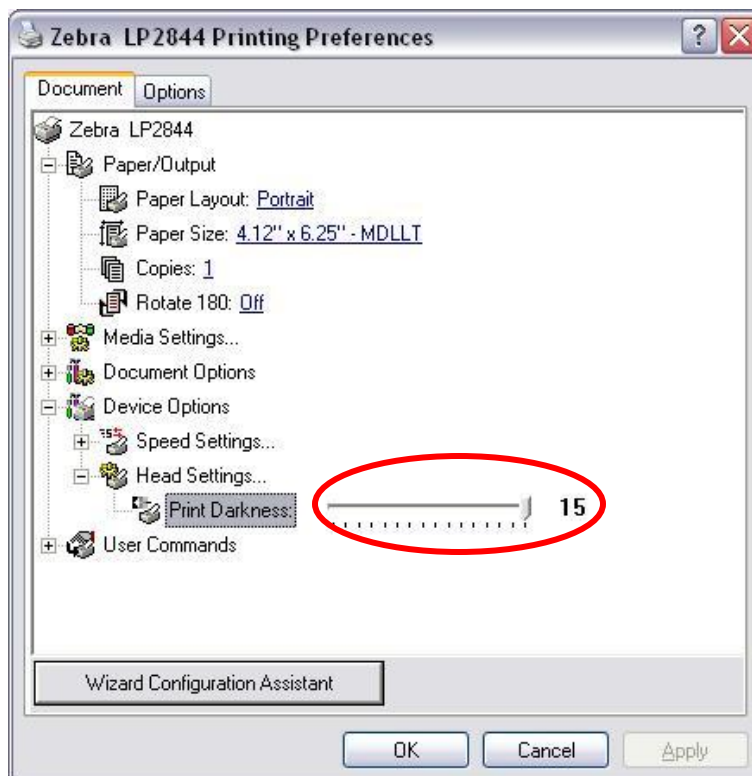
Zebra LP2844 Printing Preferences

Document Options

Zebra LP2844
Paper/Output
Paper Layout: Portrait
Paper Size: 4.12'' x 6.25'' - MDLLT
Copies: 1
Rotate 180: Off
Media Settings...
Document Options
Device Options
Speed Settings...
Head Settings...
Print Darkness:
15
User Commands

Wizard Configuration Assistant

OK Cancel Apply